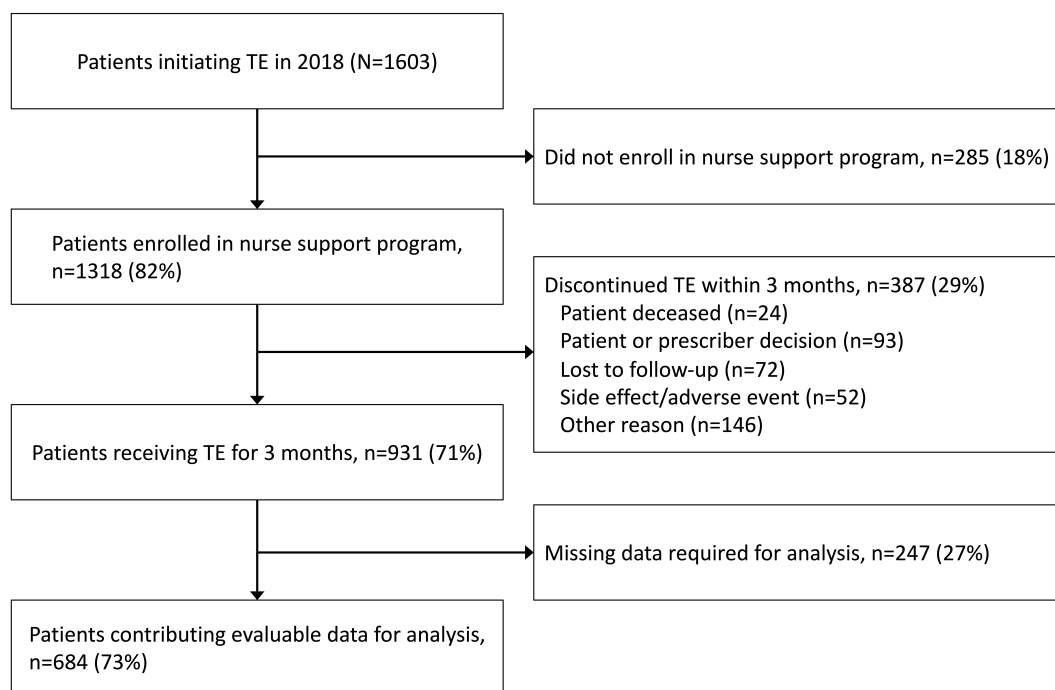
Patients initiating TE in 2018 (N=1603)

Did not enroll in nurse support program, n=285 (18%)

Patients enrolled in nurse support program, n=1318 (82%)

Discontinued TE within 3 months, n=387 (29%)
Patient deceased (n=24)
Patient or prescriber decision (n=93)
Lost to follow-up (n=72)
Side effect/adverse event (n=52)
Other reason (n=146)

Patients receiving TE for 3 months, n=931 (71%)

Missing data required for analysis, n=247 (27%)

Patients contributing evaluable data for analysis, n=684 (73%)